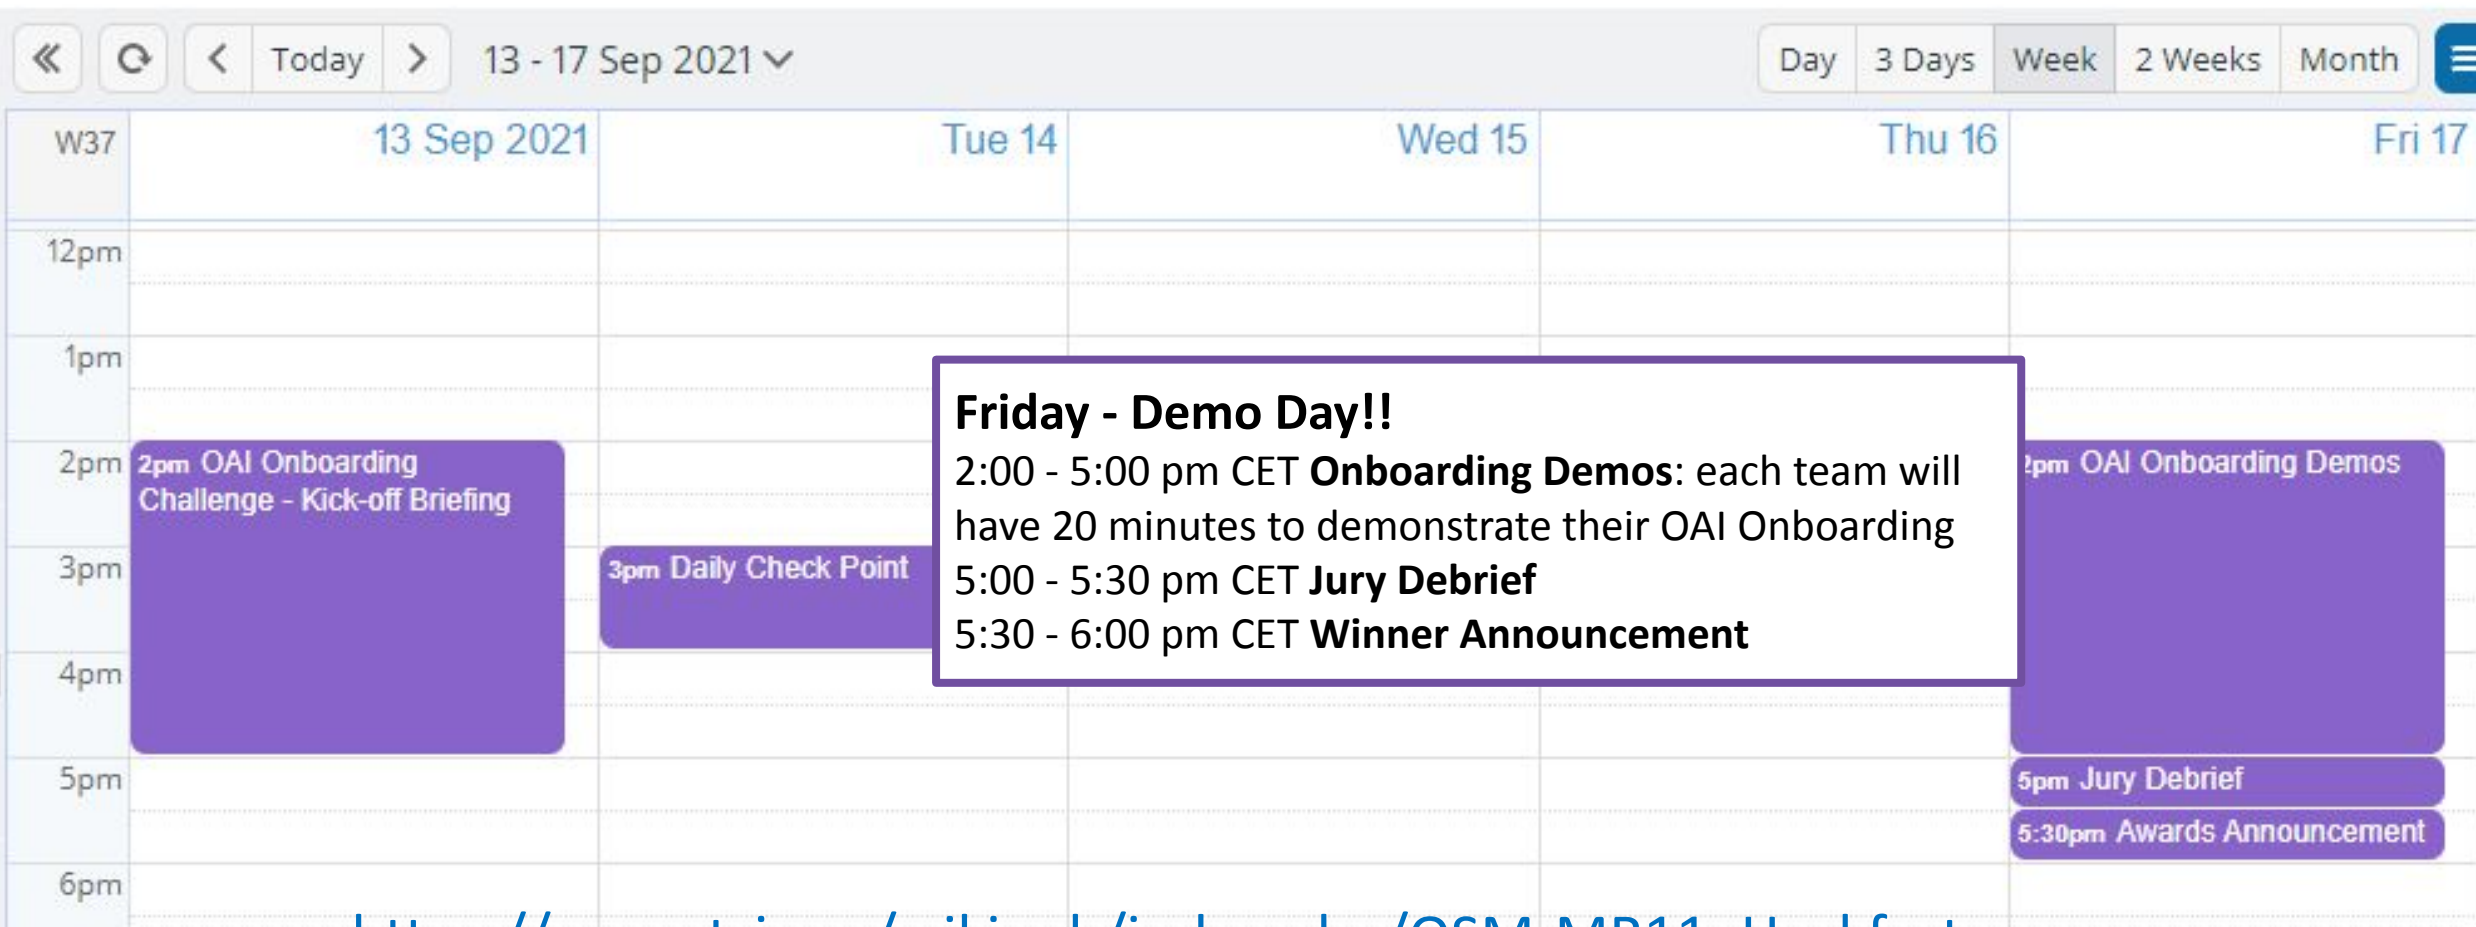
Today
13 - 17 Sep 2021
Day 3 Days Week 2 Weeks Month

| W37 | 13 Sep 2021 | Tue 14 | Wed 15 | Thu 16 | Fri 17 |
|---|---|---|---|---|---|
| 12pm | | | | | |
| 1pm | | | | | |
| 2pm | 2pm OAI Onboarding Challenge - Kick-off Briefing | | | | 2pm OAI Onboarding Demos |
| 3pm | | 3pm Daily Check Point | | | |
| 4pm | | | | | |
| 5pm | | | | | 5pm Jury Debrief |
| | | | | | 5:30pm Awards Announcement |
| 6pm | | | | | |

**Friday - Demo Day!!**
2:00 - 5:00 pm CET **Onboarding Demos**: each team will have 20 minutes to demonstrate their OAI Onboarding
5:00 - 5:30 pm CET **Jury Debrief**
5:30 - 6:00 pm CET **Winner Announcement**

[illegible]